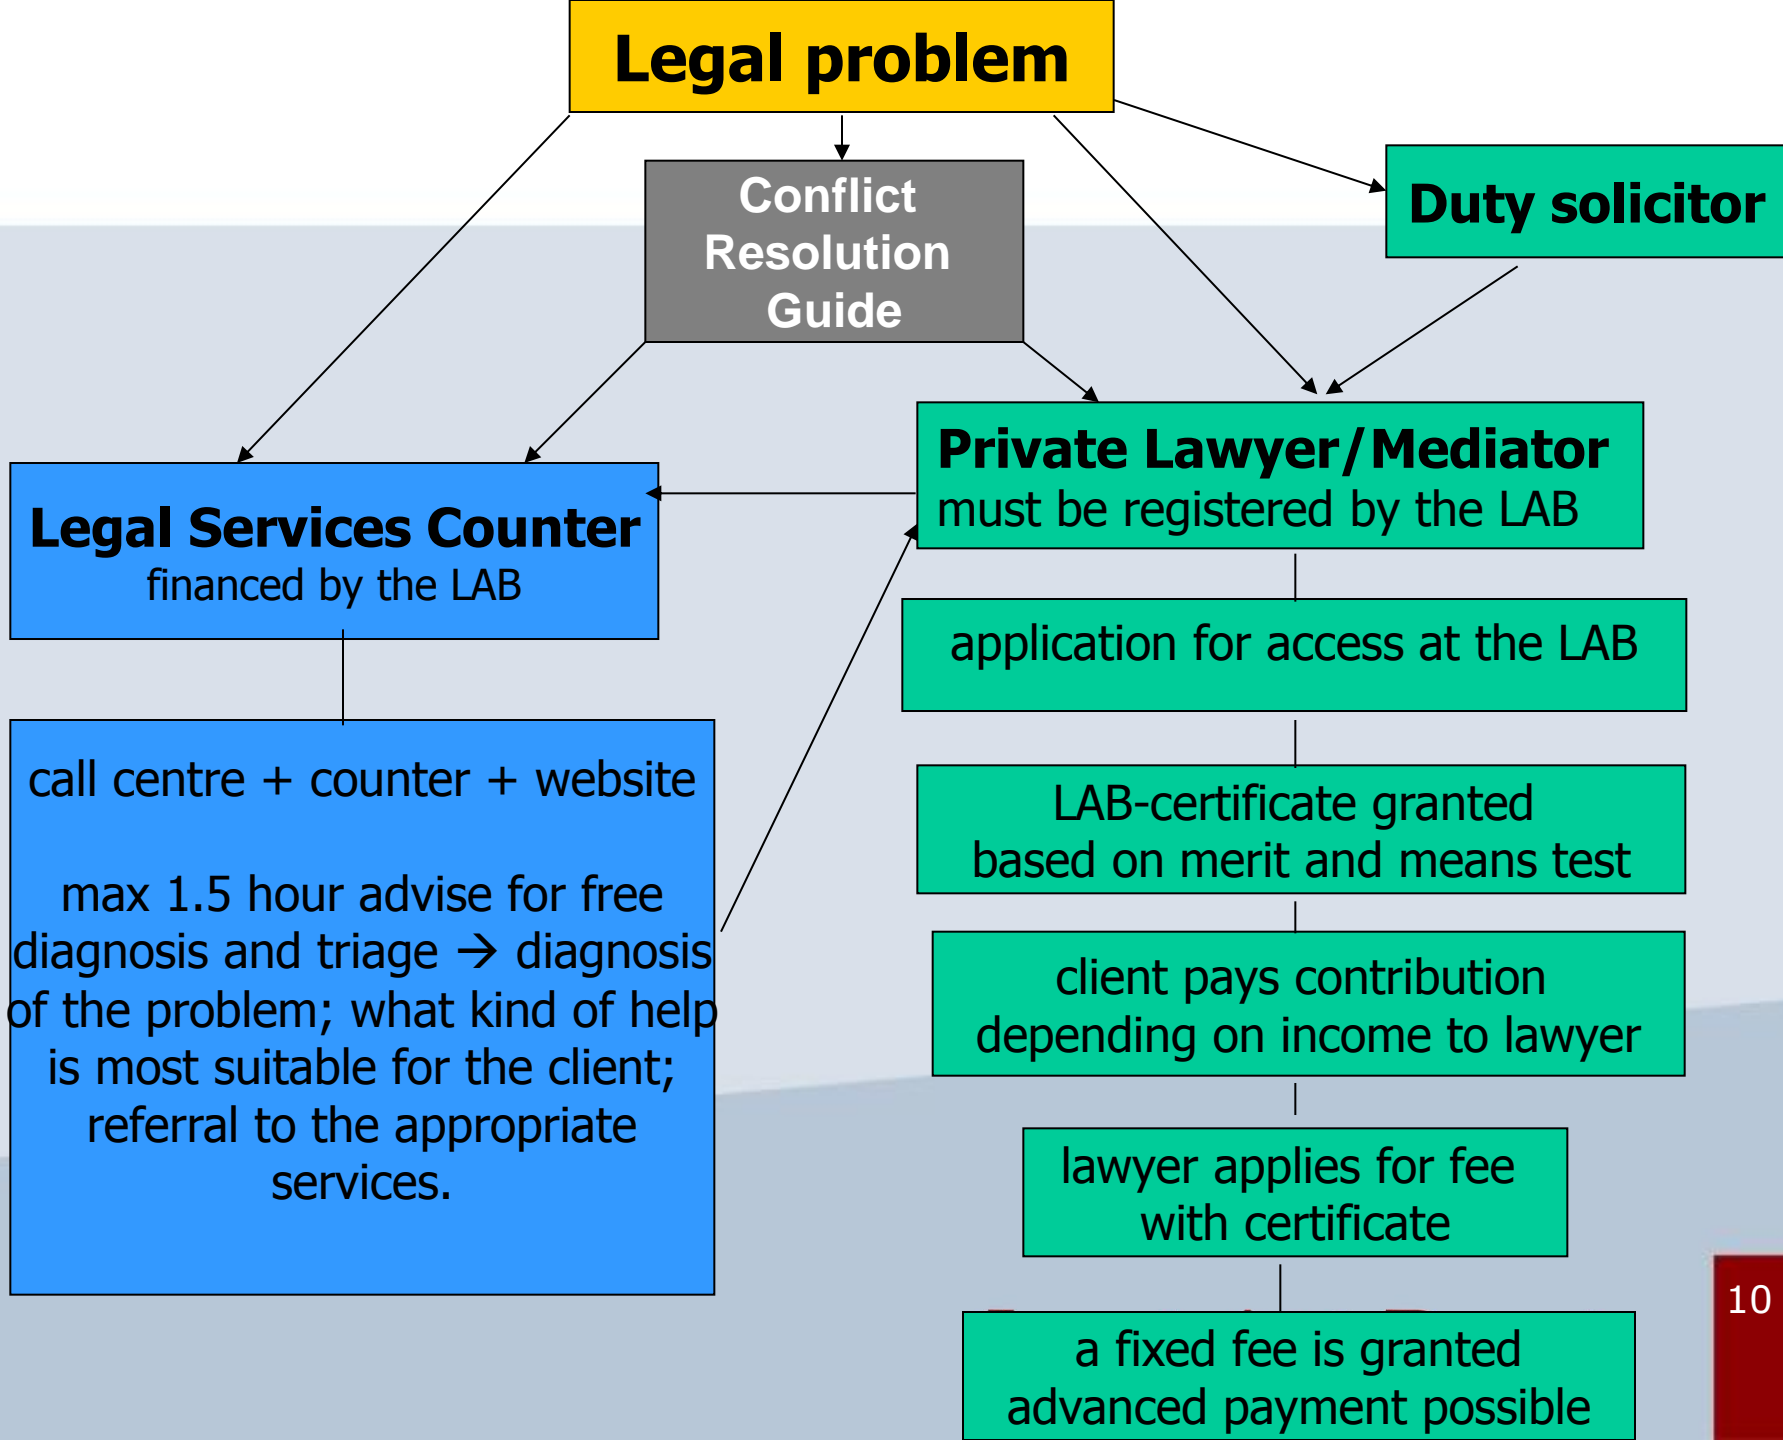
Legal problem

Conflict Resolution Guide

Duty solicitor

Private Lawyer/Mediator
must be registered by the LAB

Legal Services Counter
financed by the LAB

application for access at the LAB

call centre + counter + website

max 1.5 hour advise for free diagnosis and triage → diagnosis of the problem; what kind of help is most suitable for the client; referral to the appropriate services.

LAB-certificate granted based on merit and means test

client pays contribution depending on income to lawyer

lawyer applies for fee with certificate

a fixed fee is granted advanced payment possible

10